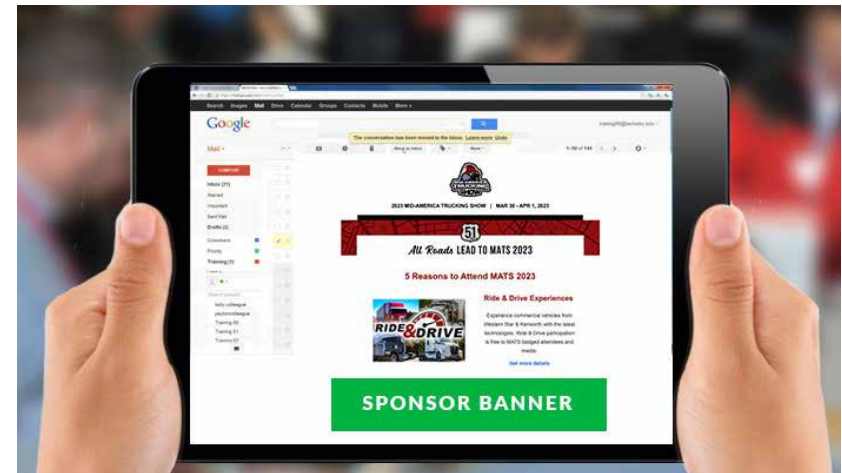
Search Images Mail Drive Calendar Groups Contacts Mobile More

Google

Mail

COMPOSE

Inbox (21)
Starred
Important
Sent Mail
Drafts (2)

The conversation has been moved to the Inbox. Learn more Undo

Move to Inbox

More

1–50 of 144

2023 MID-AMERICA TRUCKING SHOW | MAR 30 – APR 1, 2023

51

All Roads LEAD TO MATS 2023

5 Reasons to Attend MATS 2023

RIDE & DRIVE

Ride & Drive Experiences

Experience commercial vehicles from Western Star & Kenworth with the latest technologies. Ride & Drive participation is free to MATS badged attendees and media.

Get more details

SPONSOR BANNER